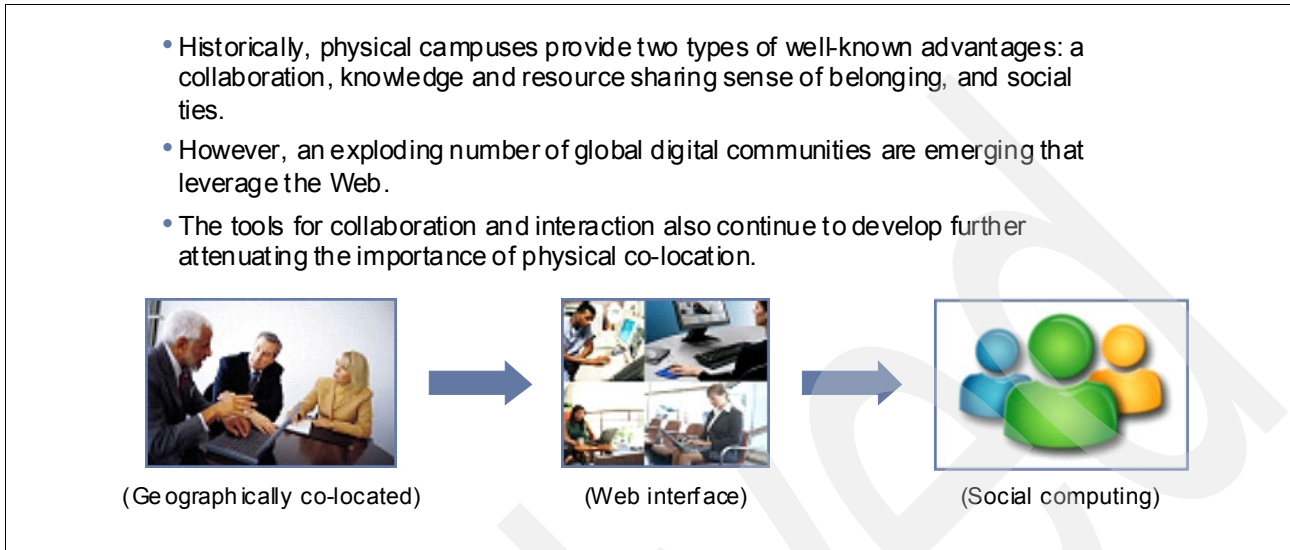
• Historically, physical campuses provide two types of well-known advantages: a collaboration, knowledge and resource sharing sense of belonging, and social ties.

• However, an exploding number of global digital communities are emerging that leverage the Web.

• The tools for collaboration and interaction also continue to develop further attenuating the importance of physical co-location.

(Geographically co-located)

(Web interface)

(Social computing)